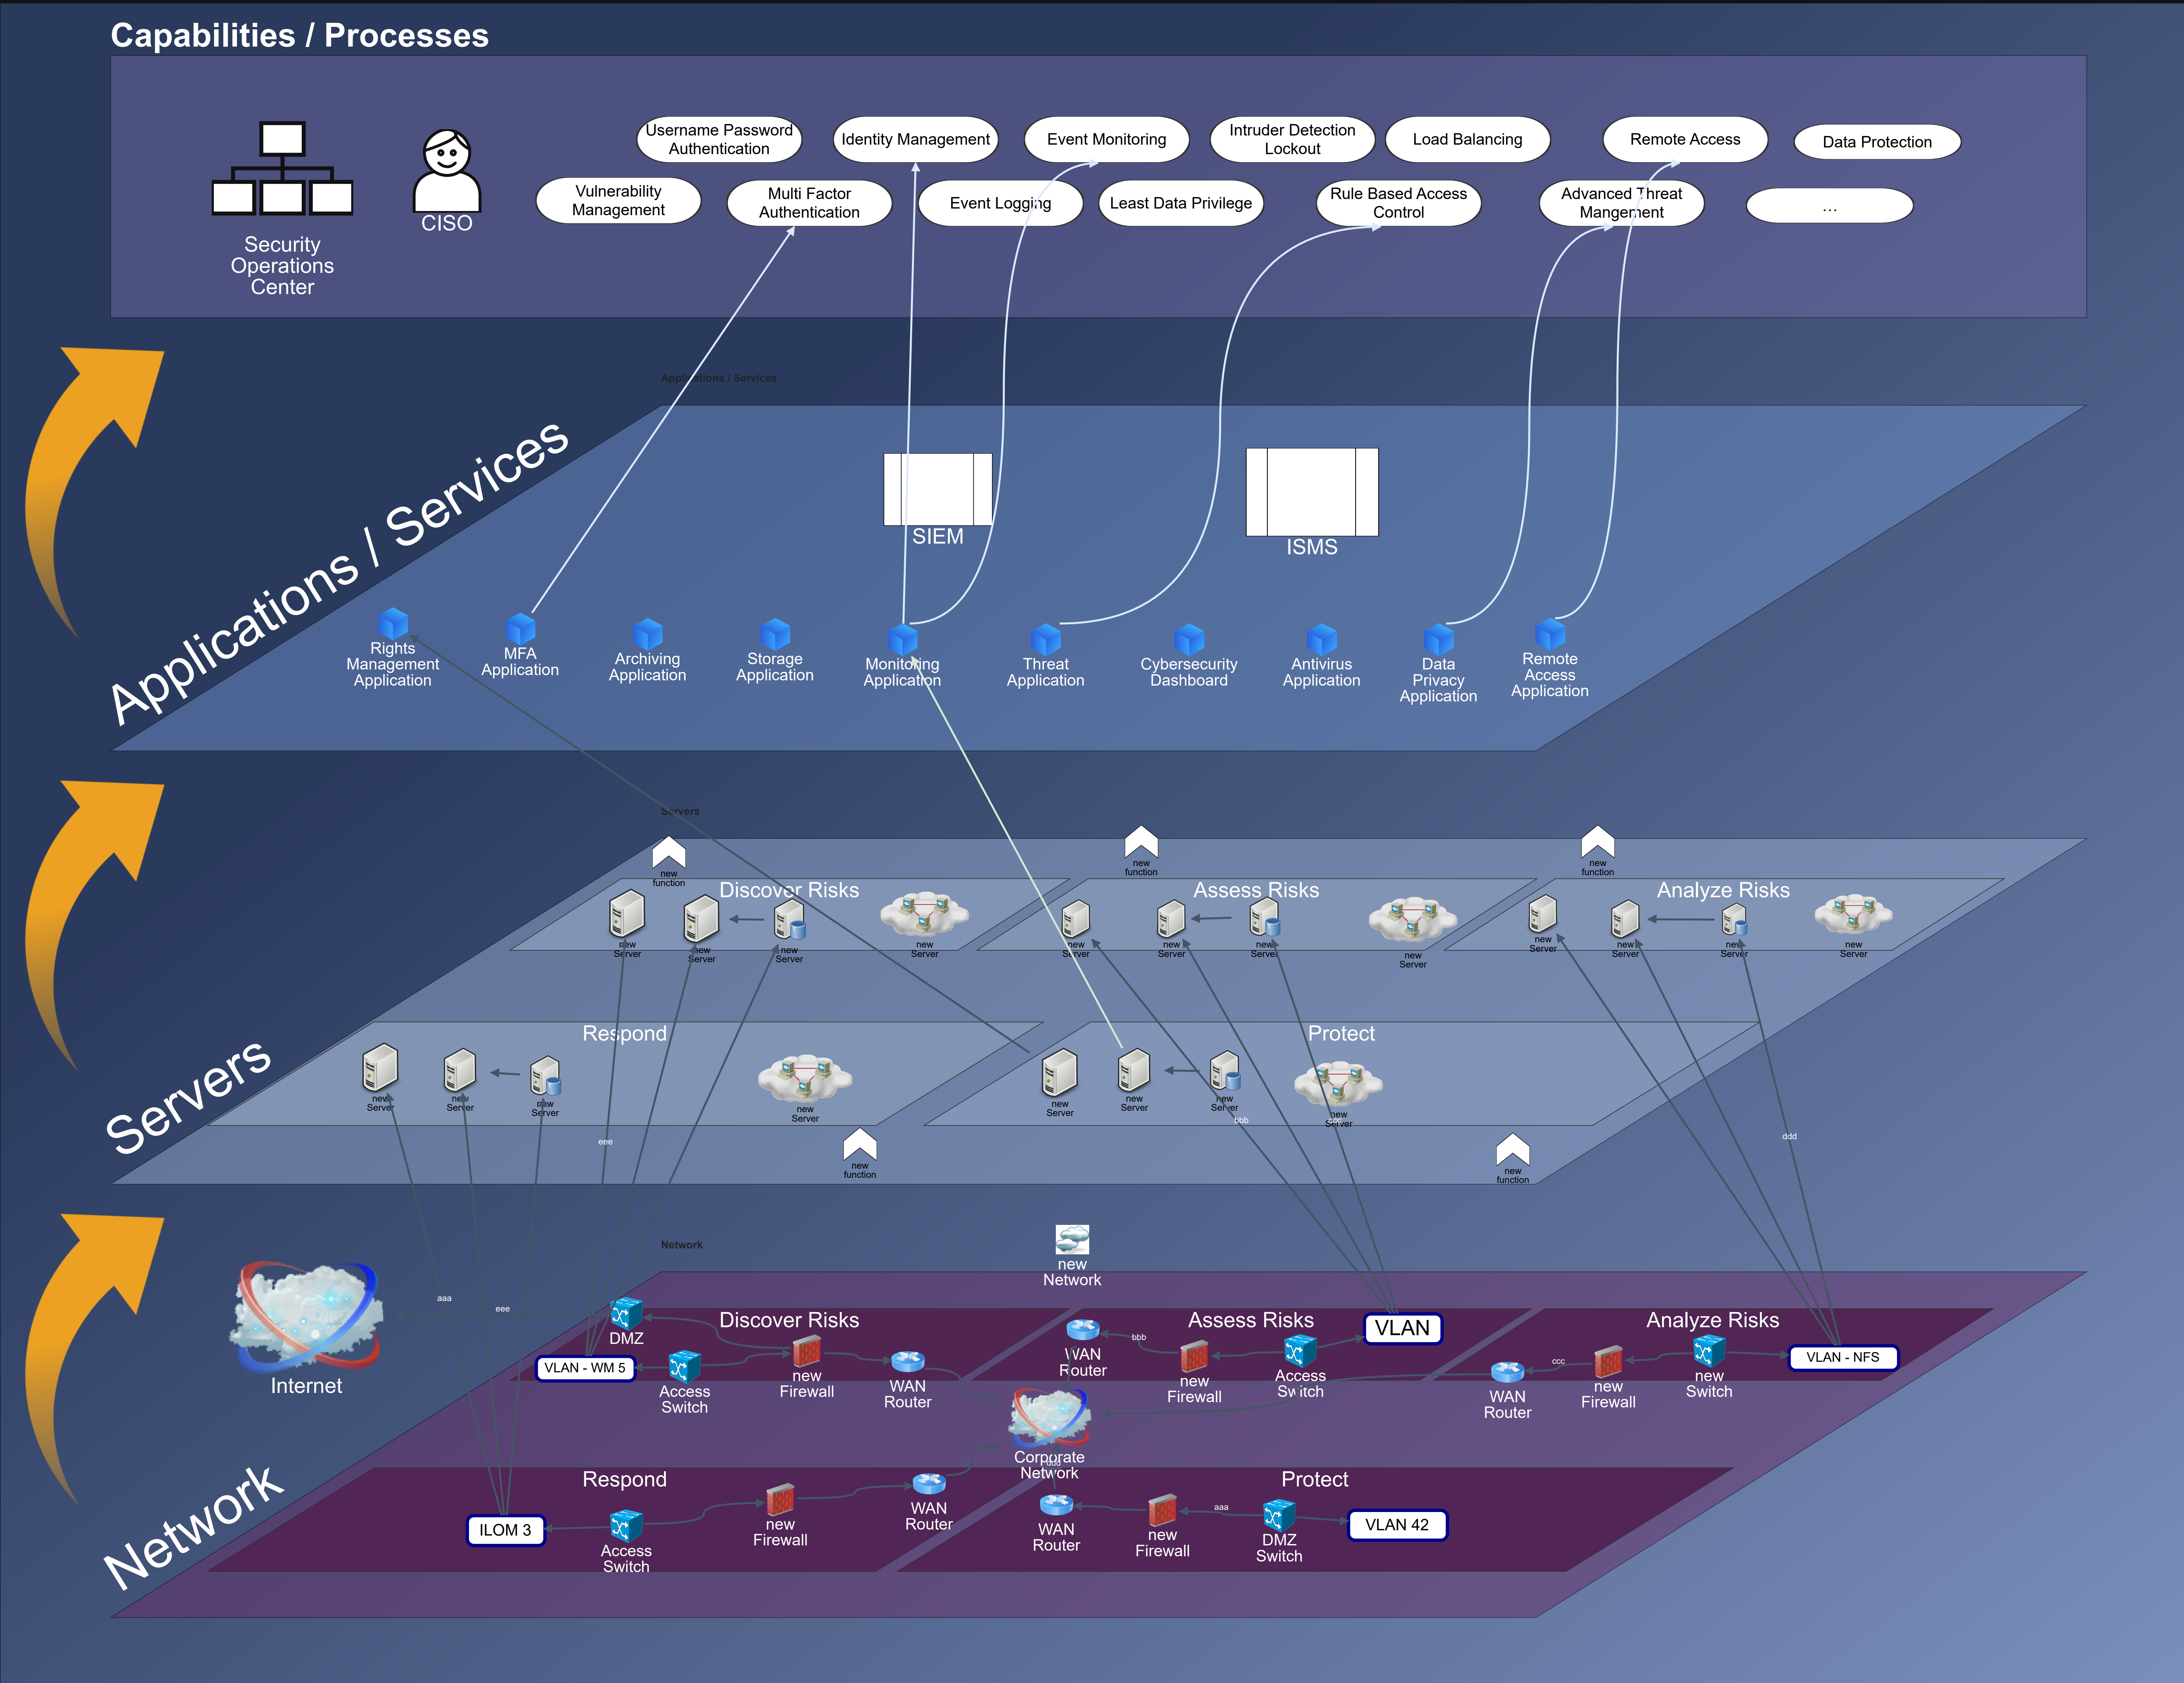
Capabilities / Processes

Security Operations Center

CISO

Username Password Authentication

Identity Management

Event Monitoring

Intruder Detection Lockout

Load Balancing

Remote Access

Data Protection

Vulnerability Management

Multi Factor Authentication

Event Logging

Least Data Privilege

Rule Based Access Control

Advanced Threat Mangement

...

Applications / Services

Applications / Services

SIEM

ISMS

Rights Management Application

MFA Application

Archiving Application

Storage Application

Monitoring Application

Threat Application

Cybersecurity Dashboard

Antivirus Application

Data Privacy Application

Remote Access Application

Servers

Servers

new function

Discover Risks

new Server

new Server

new Server

new Server

new function

Assess Risks

new Server

new Server

new Server

new Server

new function

Analyze Risks

new Server

new Server

new Server

new Server

Respond

new Server

new Server

new Server

new Server

Protect

new Server

new Server

new Server

new Server

bbb

eee

new function

new function

ddd

Network

Network

new Network

Internet

aaa

eee

DMZ

VLAN - WM 5

Discover Risks

Access Switch

new Firewall

WAN Router

WAN Router

bbb

Assess Risks

VLAN

new Firewall

Access Switch

Analyze Risks

ccc

WAN Router

new Firewall

new Switch

VLAN - NFS

Corporate Network

Respond

ILOM 3

Access Switch

new Firewall

WAN Router

Protect

WAN Router

new Firewall

aaa

DMZ Switch

VLAN 42